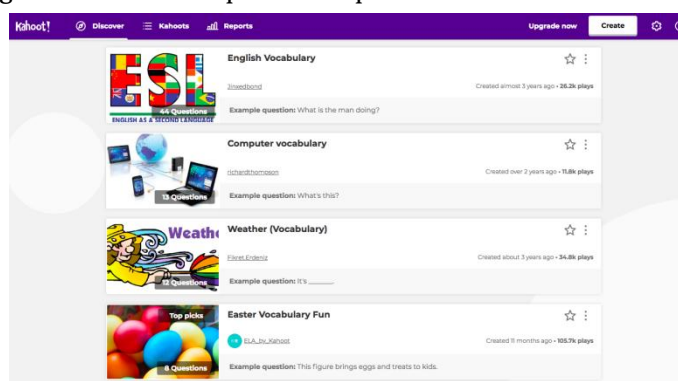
Kahoot! Discover Kahoots Reports Upgrade now Create

ESL
44 Questions
ENGLISH AS A SECOND LANGUAGE
English Vocabulary
Jinxedbond
Created almost 3 years ago • 26.2k plays
Example question: What is the man doing?

13 Questions
Computer vocabulary
richardthomson
Created over 2 years ago • 11.8k plays
Example question: What's this?

Weath
12 Questions
Weather (Vocabulary)
Fikret.Erdeniz
Created about 3 years ago • 34.8k plays
Example question: It's ______

Top picks
8 Questions
Easter Vocabulary Fun
ELA_by_Kahoot
Created 11 months ago • 105.7k plays
Example question: This figure brings eggs and treats to kids.